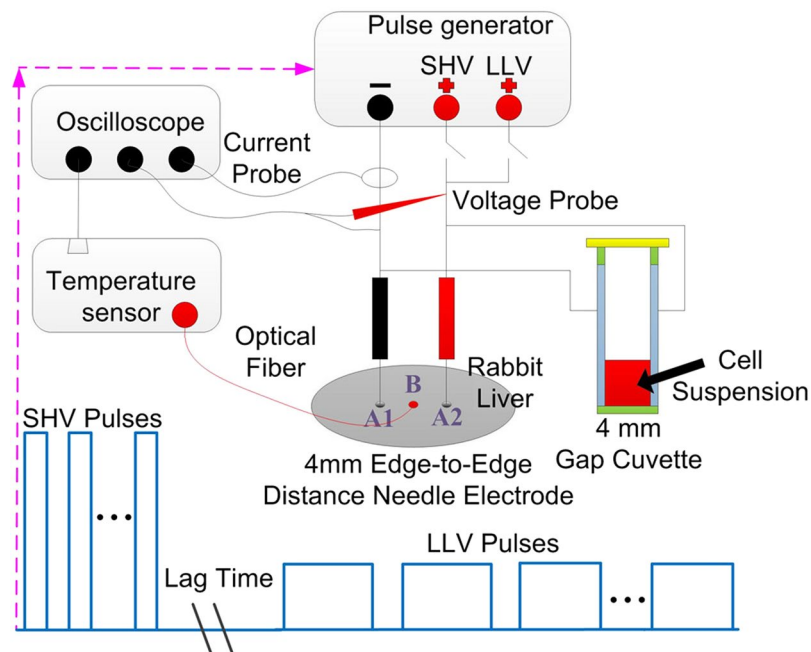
Pulse generator

SHV LLV

Oscilloscope

Current Probe

Voltage Probe

Temperature sensor

Optical Fiber

Rabbit Liver

B

A1 A2

Cell Suspension

4 mm Gap Cuvette

4mm Edge-to-Edge Distance Needle Electrode

SHV Pulses

...

Lag Time

LLV Pulses

...